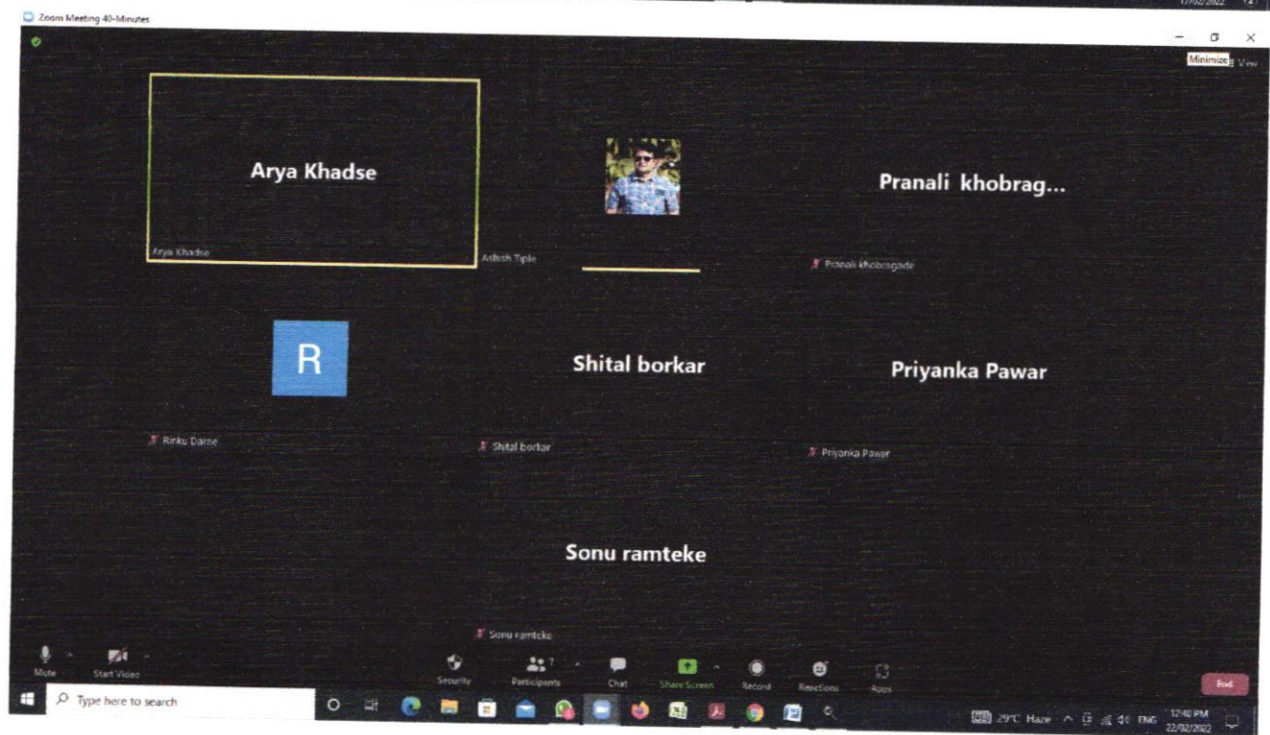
Zoom Meeting 40-Minutes

Minimize View

Arya Khadse

Arya Khadse

Ashish Tiple

Pranali khobrag...

Pranali khobragade

R

Rinku Darne

Shital borkar

Shital borkar

Priyanka Pawar

Priyanka Pawar

Sonu ramteke

Sonu ramteke

Mute

Start Video

Security

Participants 7

Chat

Share Screen

Record

Reactions

Apps

End

Type here to search

29°C Haze ENG 12:42 PM 22/02/2022